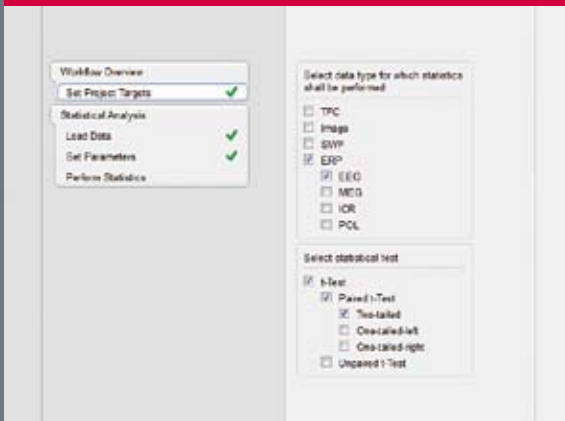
Workflow Overview
Set Project Targets
Statistical Analysis
Load Data
Set Parameters
Perform Statistics

Select data type for which statistics shall be performed
TFC
Image
SWP
ERP
EEG
MEG
ICR
POL

Select statistical test
t-Test
Paired t-Test
Two-tailed
One-tailed-left
One-tailed-right
Unpaired t-Test